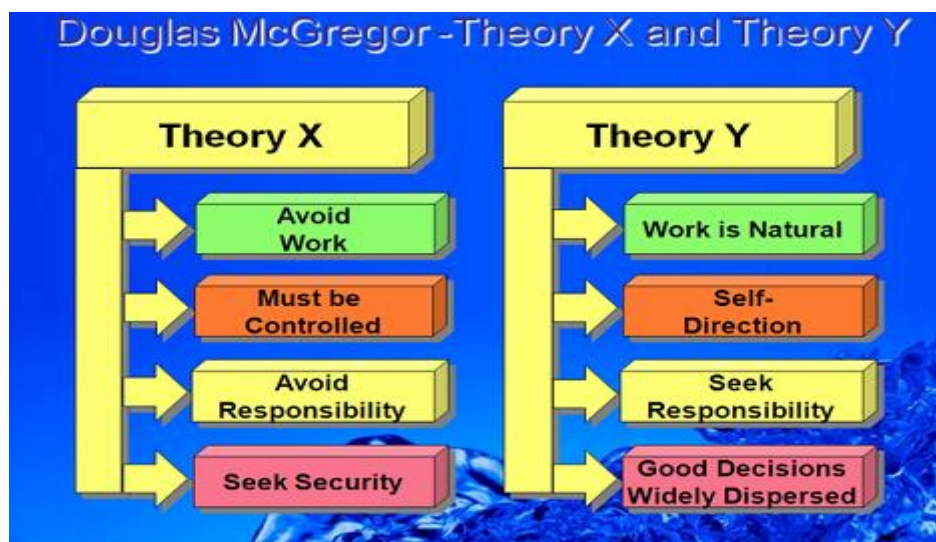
Douglas McGregor -Theory X and Theory Y

Theory X

Avoid Work

Must be Controlled

Avoid Responsibility

Seek Security

Theory Y

Work is Natural

Self-Direction

Seek Responsibility

Good Decisions Widely Dispersed